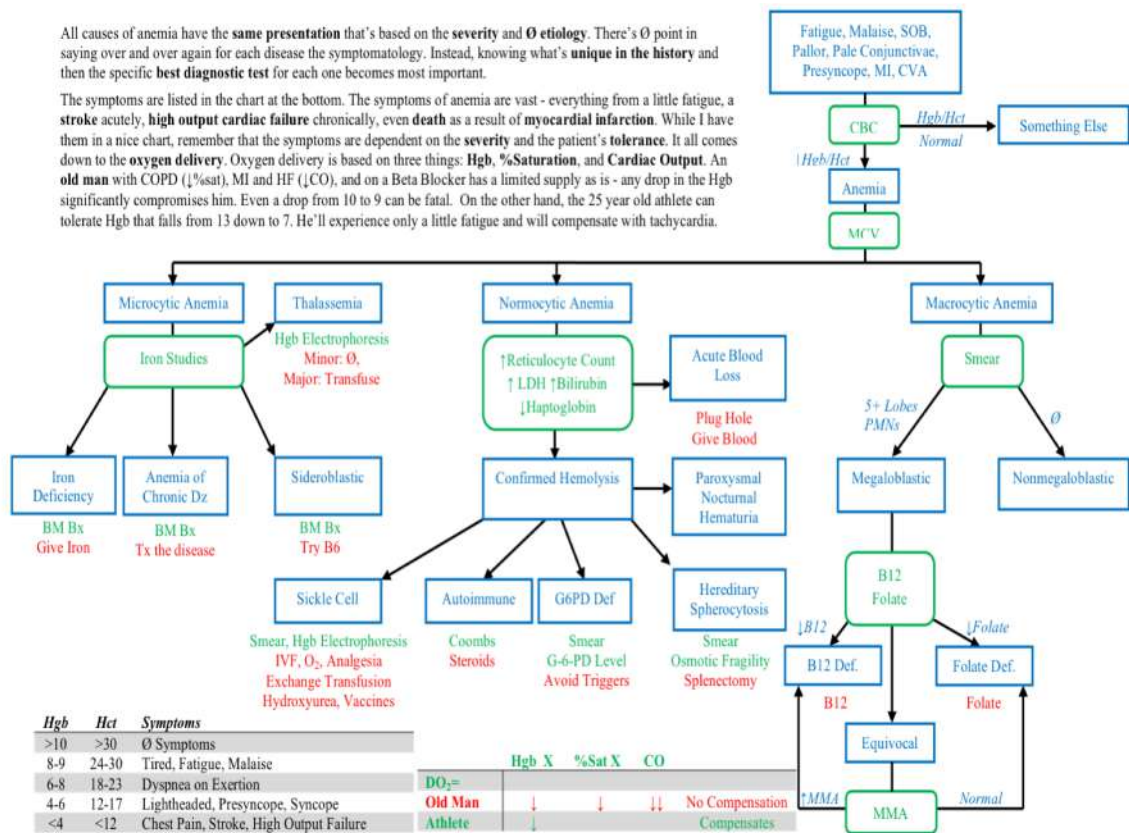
All causes of anemia have the **same presentation** that's based on the **severity** and **Ø etiology**. There's Ø point in saying over and over again for each disease the symptomatology. Instead, knowing what's **unique in the history** and then the specific **best diagnostic test** for each one becomes most important.

The symptoms are listed in the chart at the bottom. The symptoms of anemia are vast - everything from a little fatigue, a **stroke** acutely, **high output cardiac failure** chronically, even **death** as a result of **myocardial infarction**. While I have them in a nice chart, remember that the symptoms are dependent on the **severity** and the patient's **tolerance**. It all comes down to the **oxygen delivery**. Oxygen delivery is based on three things: **Hgb**, **%Saturation**, and **Cardiac Output**. An **old man** with COPD (↓%sat), MI and HF (↓CO), and on a Beta Blocker has a limited supply as is - any drop in the Hgb significantly compromises him. Even a drop from 10 to 9 can be fatal. On the other hand, the 25 year old athlete can tolerate Hgb that falls from 13 down to 7. He'll experience only a little fatigue and will compensate with tachycardia.

Fatigue, Malaise, SOB, Pallor, Pale Conjunctivae, Presyncope, MI, CVA

CBC

Hgb/Hct Normal

Something Else

↓Hgb/Hct

Anemia

MCV

Microcytic Anemia

Thalassemia

Hgb Electrophoresis
Minor: Ø,
Major: Transfuse

Iron Studies

Iron Deficiency
BM Bx
Give Iron

Anemia of Chronic Dz
BM Bx
Tx the disease

Sideroblastic
BM Bx
Try B6

Normocytic Anemia

↑Reticulocyte Count
↑ LDH ↑Bilirubin
↓Haptoglobin

Acute Blood Loss
Plug Hole
Give Blood

Confirmed Hemolysis

Paroxysmal Nocturnal Hematuria

Sickle Cell
Smear, Hgb Electrophoresis
IVF, $O_2$, Analgesia
Exchange Transfusion
Hydroxyurea, Vaccines

Autoimmune
Coombs
Steroids

G6PD Def
Smear
G-6-PD Level
Avoid Triggers

Hereditary Spherocytosis
Smear
Osmotic Fragility
Splenectomy

Macrocytic Anemia

Smear

5+ Lobes PMNs

Ø

Megaloblastic

Nonmegaloblastic

B12 Folate

↓B12

↓Folate

B12 Def.
B12

Folate Def.
Folate

Equivocal

↑MMA

MMA

Normal

| Hgb | Hct | Symptoms |
|---|---|---|
| >10 | >30 | Ø Symptoms |
| 8-9 | 24-30 | Tired, Fatigue, Malaise |
| 6-8 | 18-23 | Dyspnea on Exertion |
| 4-6 | 12-17 | Lightheaded, Presyncope, Syncope |
| <4 | <12 | Chest Pain, Stroke, High Output Failure |

| | Hgb X | %Sat X | CO | |
|---|---|---|---|---|
| $DO_2$= | | | | |
| Old Man | ↓ | ↓ | ↓↓ | No Compensation |
| Athlete | ↓ | | | Compensates |